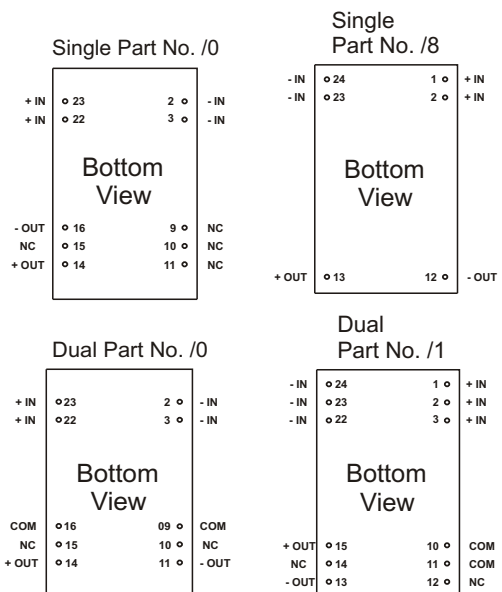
Single Part No. /0

+ IN
+ IN
23
22
2
3
- IN
- IN

Bottom View

- OUT
NC
+ OUT
16
15
14
9
10
11
NC
NC
NC

Single Part No. /8

- IN
- IN
24
23
1
2
+ IN
+ IN

Bottom View

+ OUT
13
12
- OUT

Dual Part No. /0

+ IN
+ IN
23
22
2
3
- IN
- IN

Bottom View

COM
NC
+ OUT
16
15
14
09
10
11
COM
NC
- OUT

Dual Part No. /1

- IN
- IN
- IN
24
23
22
1
2
3
+ IN
+ IN
+ IN

Bottom View

+ OUT
NC
- OUT
15
14
13
10
11
12
COM
COM
NC